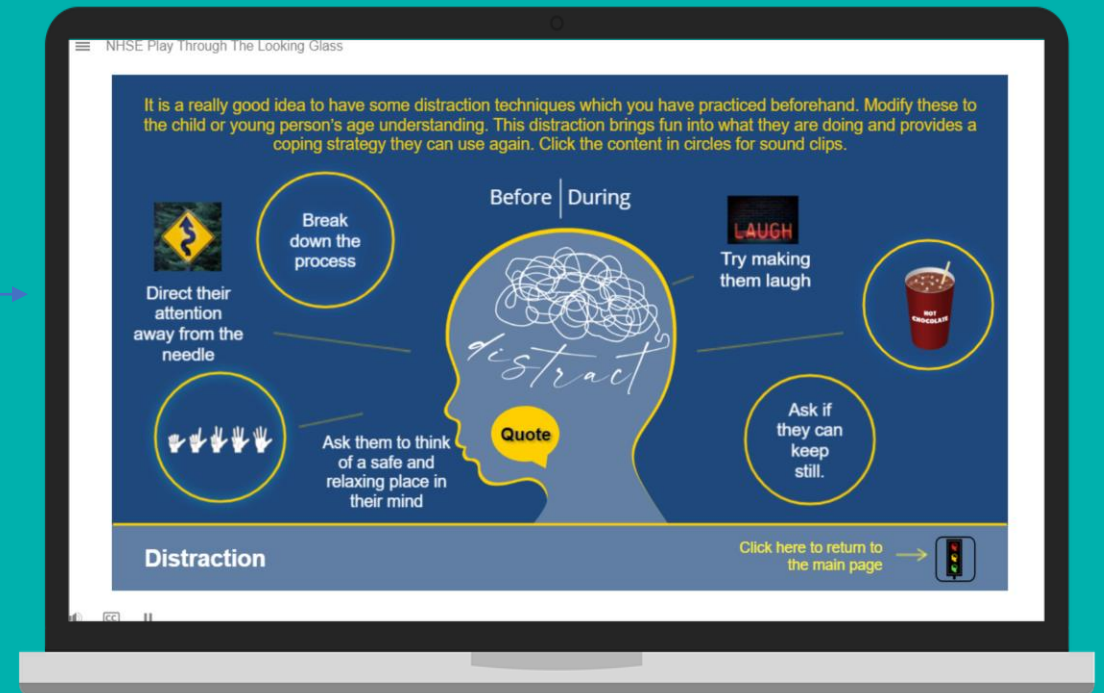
NHSE Play Through The Looking Glass

It is a really good idea to have some distraction techniques which you have practiced beforehand. Modify these to the child or young person's age understanding. This distraction brings fun into what they are doing and provides a coping strategy they can use again. Click the content in circles for sound clips.

Before | During

Break down the process

Direct their attention away from the needle

distract

LAUGH

Try making them laugh

HOT CHOCOLATE

Quote

Ask them to think of a safe and relaxing place in their mind

Ask if they can keep still.

Distraction

Click here to return to the main page

CC